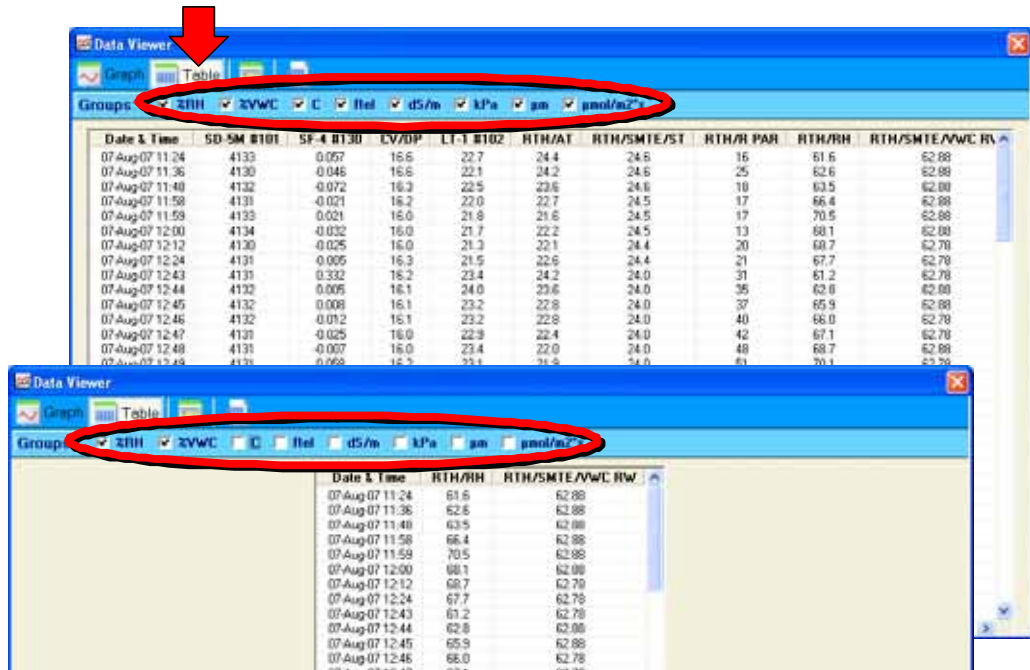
Data Viewer

Graph Table

Groups %RH %VWC C Rel dS/m kPa µm µmol/m2*s

| Date & Time | SD-SM #101 | SF-4 #130 | CV/DP | LT-1 #102 | RTH/AT | RTH/SMTE/ST | RTH/R PAR | RTH/RH | RTH/SMTE/VWC RV |
|---|---|---|---|---|---|---|---|---|---|
| 07-Aug-07 11:24 | 4133 | 0.057 | 16.6 | 22.7 | 24.4 | 24.6 | 16 | 61.6 | 62.88 |
| 07-Aug-07 11:36 | 4130 | 0.046 | 16.6 | 22.1 | 24.2 | 24.6 | 25 | 62.6 | 62.88 |
| 07-Aug-07 11:48 | 4132 | -0.072 | 16.3 | 22.5 | 23.6 | 24.6 | 18 | 63.5 | 62.88 |
| 07-Aug-07 11:58 | 4131 | -0.021 | 16.2 | 22.0 | 22.7 | 24.5 | 17 | 66.4 | 62.88 |
| 07-Aug-07 11:59 | 4133 | 0.021 | 16.0 | 21.8 | 21.6 | 24.5 | 17 | 70.5 | 62.88 |
| 07-Aug-07 12:00 | 4134 | -0.032 | 16.0 | 21.7 | 22.2 | 24.5 | 13 | 68.1 | 62.88 |
| 07-Aug-07 12:12 | 4130 | -0.025 | 16.0 | 21.3 | 22.1 | 24.4 | 20 | 68.7 | 62.78 |
| 07-Aug-07 12:24 | 4131 | -0.005 | 16.3 | 21.5 | 22.6 | 24.4 | 21 | 67.7 | 62.78 |
| 07-Aug-07 12:43 | 4131 | 0.332 | 16.2 | 23.4 | 24.2 | 24.0 | 31 | 61.2 | 62.78 |
| 07-Aug-07 12:44 | 4132 | 0.005 | 16.1 | 24.0 | 23.6 | 24.0 | 35 | 62.8 | 62.88 |
| 07-Aug-07 12:45 | 4132 | 0.008 | 16.1 | 23.2 | 22.8 | 24.0 | 37 | 65.9 | 62.88 |
| 07-Aug-07 12:46 | 4132 | -0.012 | 16.1 | 23.2 | 22.8 | 24.0 | 40 | 66.0 | 62.78 |
| 07-Aug-07 12:47 | 4131 | -0.025 | 16.0 | 22.9 | 22.4 | 24.0 | 42 | 67.1 | 62.78 |
| 07-Aug-07 12:48 | 4131 | -0.007 | 16.0 | 23.4 | 22.0 | 24.0 | 48 | 68.7 | 62.88 |
| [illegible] | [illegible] | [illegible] | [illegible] | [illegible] | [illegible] | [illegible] | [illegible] | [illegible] | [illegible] |

Data Viewer

Graph Table

Groups %RH %VWC C Rel dS/m kPa µm µmol/m2*s

| Date & Time | RTH/RH | RTH/SMTE/VWC RW |
|---|---|---|
| 07-Aug-07 11:24 | 61.6 | 62.88 |
| 07-Aug-07 11:36 | 62.6 | 62.88 |
| 07-Aug-07 11:48 | 63.5 | 62.88 |
| 07-Aug-07 11:58 | 66.4 | 62.88 |
| 07-Aug-07 11:59 | 70.5 | 62.88 |
| 07-Aug-07 12:00 | 68.1 | 62.88 |
| 07-Aug-07 12:12 | 68.7 | 62.78 |
| 07-Aug-07 12:24 | 67.7 | 62.78 |
| 07-Aug-07 12:43 | 61.2 | 62.78 |
| 07-Aug-07 12:44 | 62.8 | 62.88 |
| 07-Aug-07 12:45 | 65.9 | 62.88 |
| 07-Aug-07 12:46 | 66.0 | 62.78 |